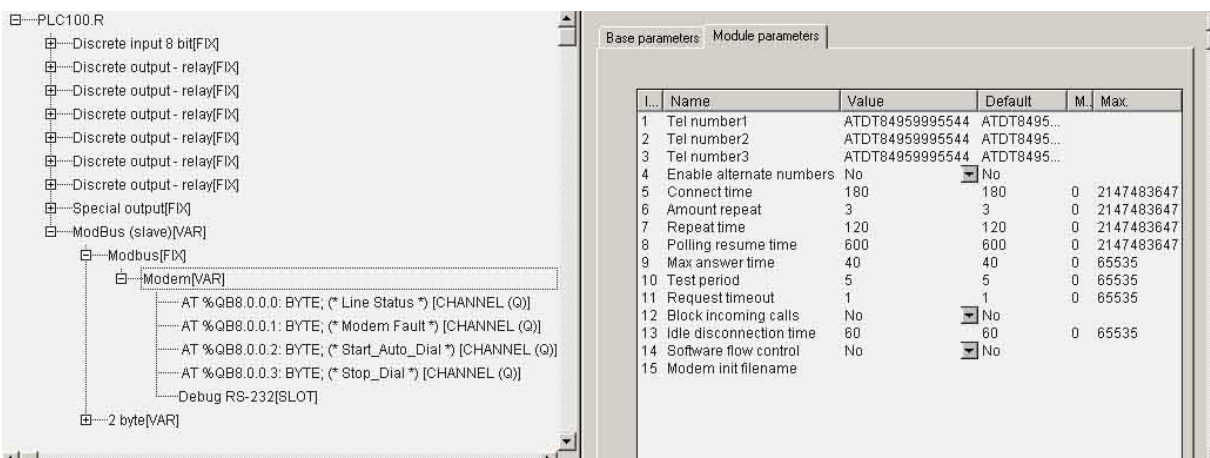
PLC100.R
Discrete input 8 bit[FIX]
Discrete output - relay[FIX]
Discrete output - relay[FIX]
Discrete output - relay[FIX]
Discrete output - relay[FIX]
Discrete output - relay[FIX]
Discrete output - relay[FIX]
Special output[FIX]
ModBus (slave)[VAR]
Modbus[FIX]
Modem[VAR]
AT %QB8.0.0.0: BYTE; (* Line Status *) [CHANNEL (Q)]
AT %QB8.0.0.1: BYTE; (* Modem Fault *) [CHANNEL (Q)]
AT %QB8.0.0.2: BYTE; (* Start_Auto_Dial *) [CHANNEL (Q)]
AT %QB8.0.0.3: BYTE; (* Stop_Dial *) [CHANNEL (Q)]
Debug RS-232[SLOT]
2 byte[VAR]

Base parameters | Module parameters

| I... | Name | Value | Default | M... | Max. |
|---|---|---|---|---|---|
| 1 | Tel number1 | ATDT84959995544 | ATDT8495... | | |
| 2 | Tel number2 | ATDT84959995544 | ATDT8495... | | |
| 3 | Tel number3 | ATDT84959995544 | ATDT8495... | | |
| 4 | Enable alternate numbers | No | No | | |
| 5 | Connect time | 180 | 180 | 0 | 2147483647 |
| 6 | Amount repeat | 3 | 3 | 0 | 2147483647 |
| 7 | Repeat time | 120 | 120 | 0 | 2147483647 |
| 8 | Polling resume time | 600 | 600 | 0 | 2147483647 |
| 9 | Max answer time | 40 | 40 | 0 | 65535 |
| 10 | Test period | 5 | 5 | 0 | 65535 |
| 11 | Request timeout | 1 | 1 | 0 | 65535 |
| 12 | Block incoming calls | No | No | | |
| 13 | Idle disconnection time | 60 | 60 | 0 | 65535 |
| 14 | Software flow control | No | No | | |
| 15 | Modem init filename | | | | |